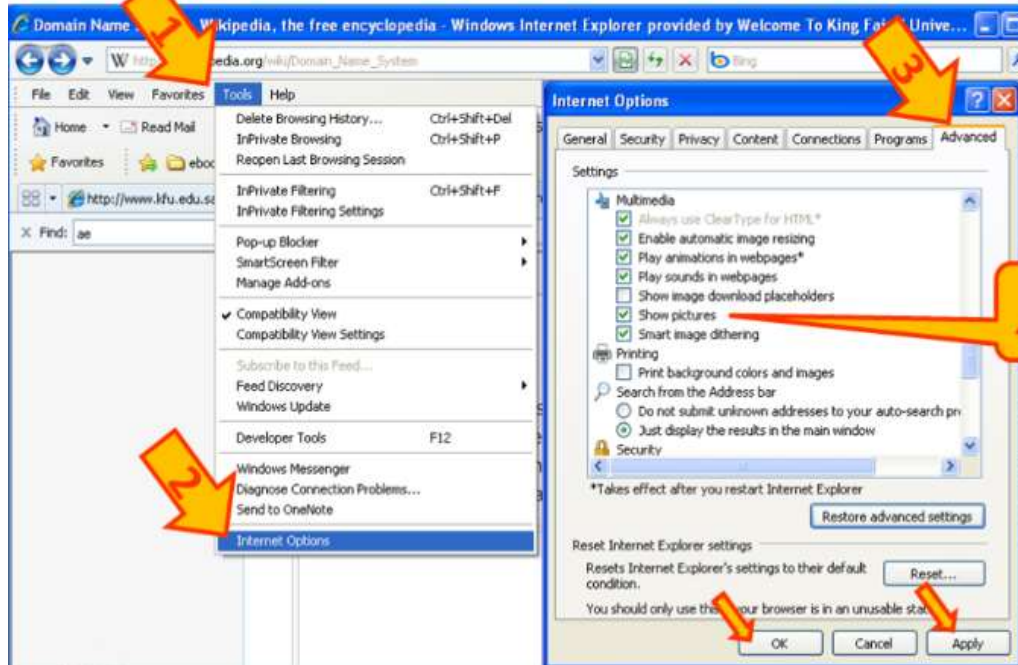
Domain Name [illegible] Wikipedia, the free encyclopedia - Windows Internet Explorer provided by Welcome To King Fa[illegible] Unive...

1

2

3

http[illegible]edia.org/wiki/Domain_Name_System

Bing

File Edit View Favorites Tools Help

Home Read Mail

Favorites ebo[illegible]

http://www.kfu.edu.s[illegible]

X Find: ae

Delete Browsing History... Ctrl+Shift+Del
InPrivate Browsing Ctrl+Shift+P
Reopen Last Browsing Session
InPrivate Filtering Ctrl+Shift+F
InPrivate Filtering Settings
Pop-up Blocker
SmartScreen Filter
Manage Add-ons
Compatibility View
Compatibility View Settings
Subscribe to this Feed...
Feed Discovery
Windows Update
Developer Tools F12
Windows Messenger
Diagnose Connection Problems...
Send to OneNote
Internet Options

Internet Options

General Security Privacy Content Connections Programs Advanced

Settings

Multimedia
Always use ClearType for HTML*
Enable automatic image resizing
Play animations in webpages*
Play sounds in webpages
Show image download placeholders
Show pictures
Smart image dithering
Printing
Print background colors and images
Search from the Address bar
Do not submit unknown addresses to your auto-search pr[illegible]
Just display the results in the main window
Security

*Takes effect after you restart Internet Explorer

Restore advanced settings

Reset Internet Explorer settings

Resets Internet Explorer's settings to their default condition.

Reset...

You should only use th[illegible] your browser is in an unusable sta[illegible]

OK Cancel Apply